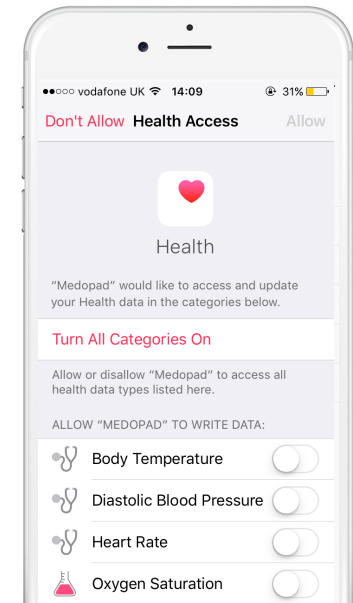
●●○○○ vodafone UK 14:09 31%

Don't Allow Health Access Allow

Health

"Medopad" would like to access and update your Health data in the categories below.

Turn All Categories On

Allow or disallow "Medopad" to access all health data types listed here.

ALLOW "MEDOPAD" TO WRITE DATA:

Body Temperature

Diastolic Blood Pressure

Heart Rate

Oxygen Saturation